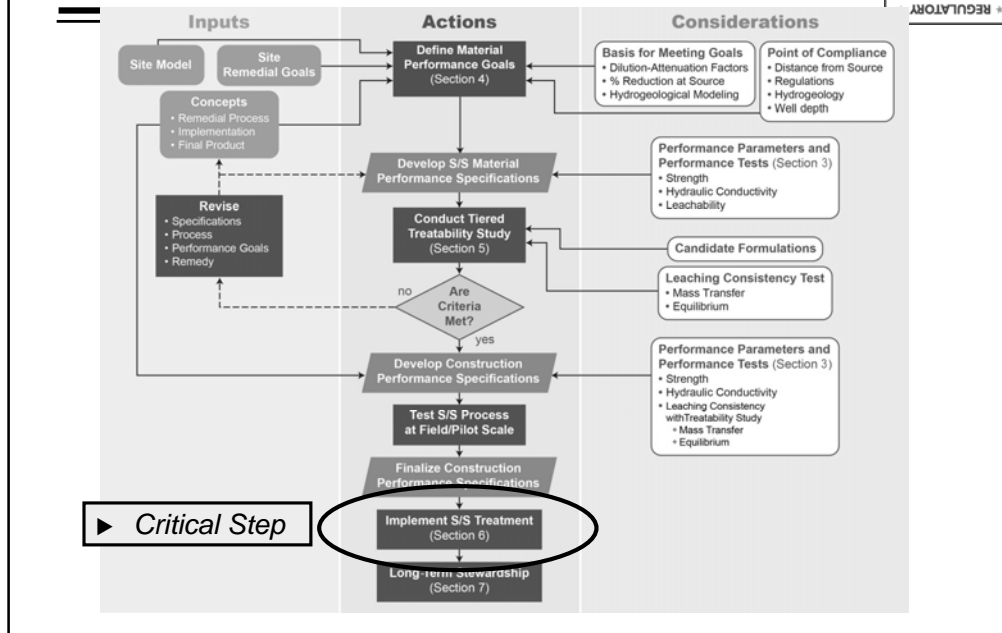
REGULATORY

Inputs

Actions

Considerations

Site Model

Site Remedial Goals

Define Material Performance Goals (Section 4)

Basis for Meeting Goals
• Dilution-Attenuation Factors
• % Reduction at Source
• Hydrogeological Modeling

Point of Compliance
• Distance from Source
• Regulations
• Hydrogeology
• Well depth

Concepts
• Remedial Process
• Implementation
• Final Product

Develop S/S Material Performance Specifications

Performance Parameters and Performance Tests (Section 3)
• Strength
• Hydraulic Conductivity
• Leachability

Revise
• Specifications
• Process
• Performance Goals
• Remedy

Conduct Tiered Treatability Study (Section 5)

Candidate Formulations

Leaching Consistency Test
• Mass Transfer
• Equilibrium

no

Are Criteria Met?

yes

Develop Construction Performance Specifications

Performance Parameters and Performance Tests (Section 3)
• Strength
• Hydraulic Conductivity
• Leaching Consistency withTreatability Study
◦ Mass Transfer
◦ Equilibrium

Test S/S Process at Field/Pilot Scale

Finalize Construction Performance Specifications

► Critical Step

Implement S/S Treatment (Section 6)

Long-Term Stewardship (Section 7)